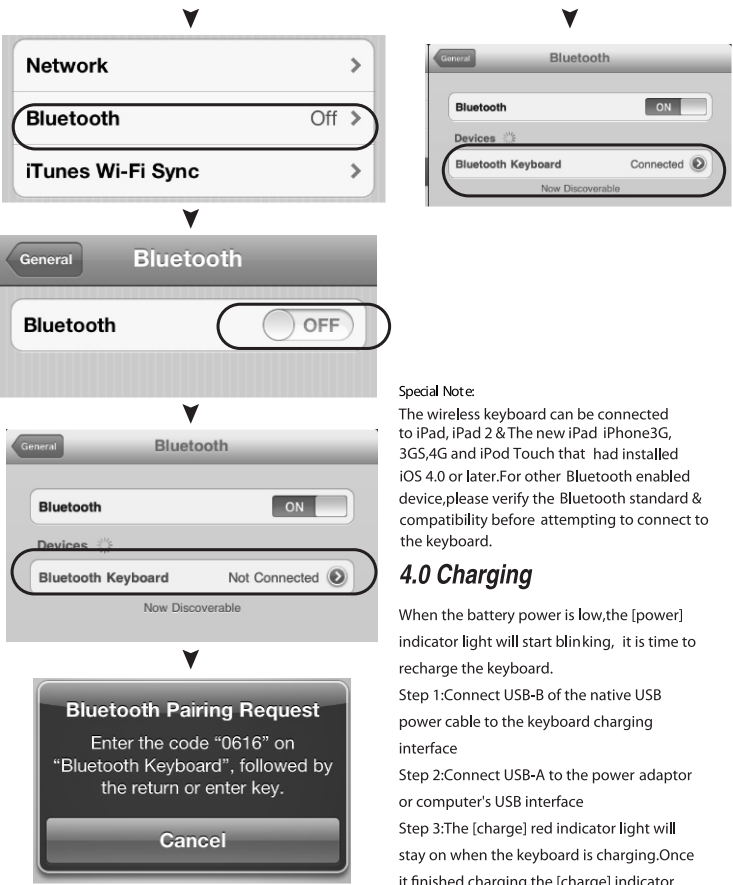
Network

Bluetooth Off

iTunes Wi-Fi Sync

General Bluetooth

Bluetooth OFF

General Bluetooth

Bluetooth ON

Devices

Bluetooth Keyboard Not Connected

Now Discoverable

Bluetooth Pairing Request

Enter the code "0616" on "Bluetooth Keyboard", followed by the return or enter key.

Cancel

General Bluetooth

Bluetooth ON

Devices

Bluetooth Keyboard Connected

Now Discoverable

Special Note:

The wireless keyboard can be connected to iPad, iPad 2 & The new iPad iPhone3G, 3GS,4G and iPod Touch that had installed iOS 4.0 or later.For other Bluetooth enabled device,please verify the Bluetooth standard & compatibility before attempting to connect to the keyboard.

4.0 Charging

When the battery power is low,the [power] indicator light will start blinking, it is time to recharge the keyboard.

Step 1:Connect USB-B of the native USB power cable to the keyboard charging interface

Step 2:Connect USB-A to the power adaptor or computer's USB interface

Step 3:The [charge] red indicator light will stay on when the keyboard is charging.Once it finished charging the [charge] indicator